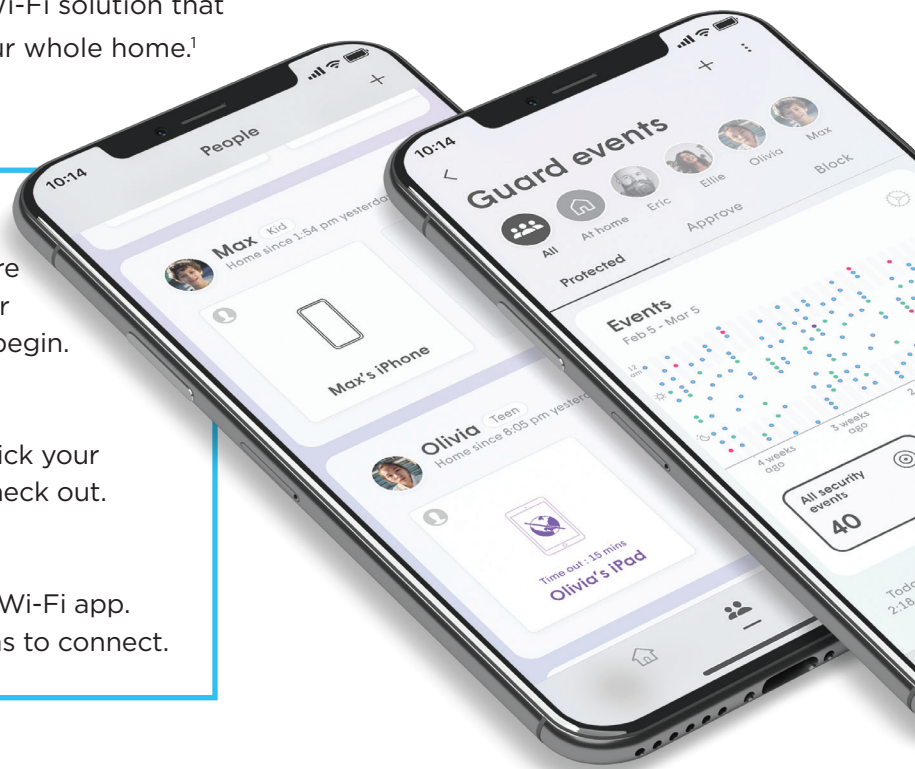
Wi-Fi solution that
ur whole home.$^1$

re
r
begin.

ick your
neck out.

Wi-Fi app.
ns to connect.

10:14
People
+
Max Kid
Home since 1:54 pm yesterday
Max's iPhone
Olivia Teen
Home since 8:05 pm yesterday
Time out : 15 mins
Olivia's iPad

10:14
+
<
Guard events
All
At home
Eric
Ellie
Olivia
Max
Protected
Approve
Block
Events
Feb 5 - Mar 5
12 am
4 weeks ago
3 weeks ago
2
All security events
40
Tod
2:18